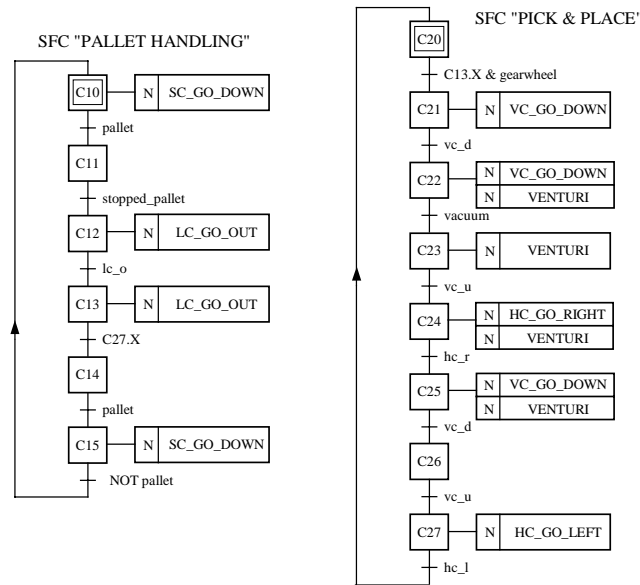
SFC "PALLET HANDLING"

C10 N SC_GO_DOWN
pallet
C11
stopped_pallet
C12 N LC_GO_OUT
lc_o
C13 N LC_GO_OUT
C27.X
C14
pallet
C15 N SC_GO_DOWN
NOT pallet

SFC "PICK & PLACE"

C20
C13.X & gearwheel
C21 N VC_GO_DOWN
vc_d
C22 N VC_GO_DOWN
N VENTURI
vacuum
C23 N VENTURI
vc_u
C24 N HC_GO_RIGHT
N VENTURI
hc_r
C25 N VC_GO_DOWN
N VENTURI
vc_d
C26
vc_u
C27 N HC_GO_LEFT
hc_l